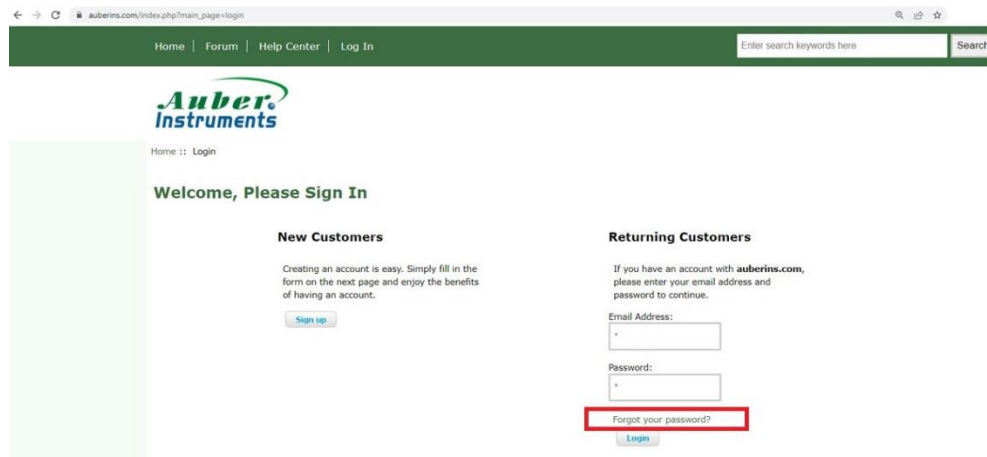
auberins.com/index.php?main_page=login

Home | Forum | Help Center | Log In

Enter search keywords here

Search

Auber Instruments

Home :: Login

Welcome, Please Sign In

New Customers

Creating an account is easy. Simply fill in the form on the next page and enjoy the benefits of having an account.

Sign up

Returning Customers

If you have an account with **auberins.com**, please enter your email address and password to continue.

Email Address:

Password:

Forgot your password?

Login